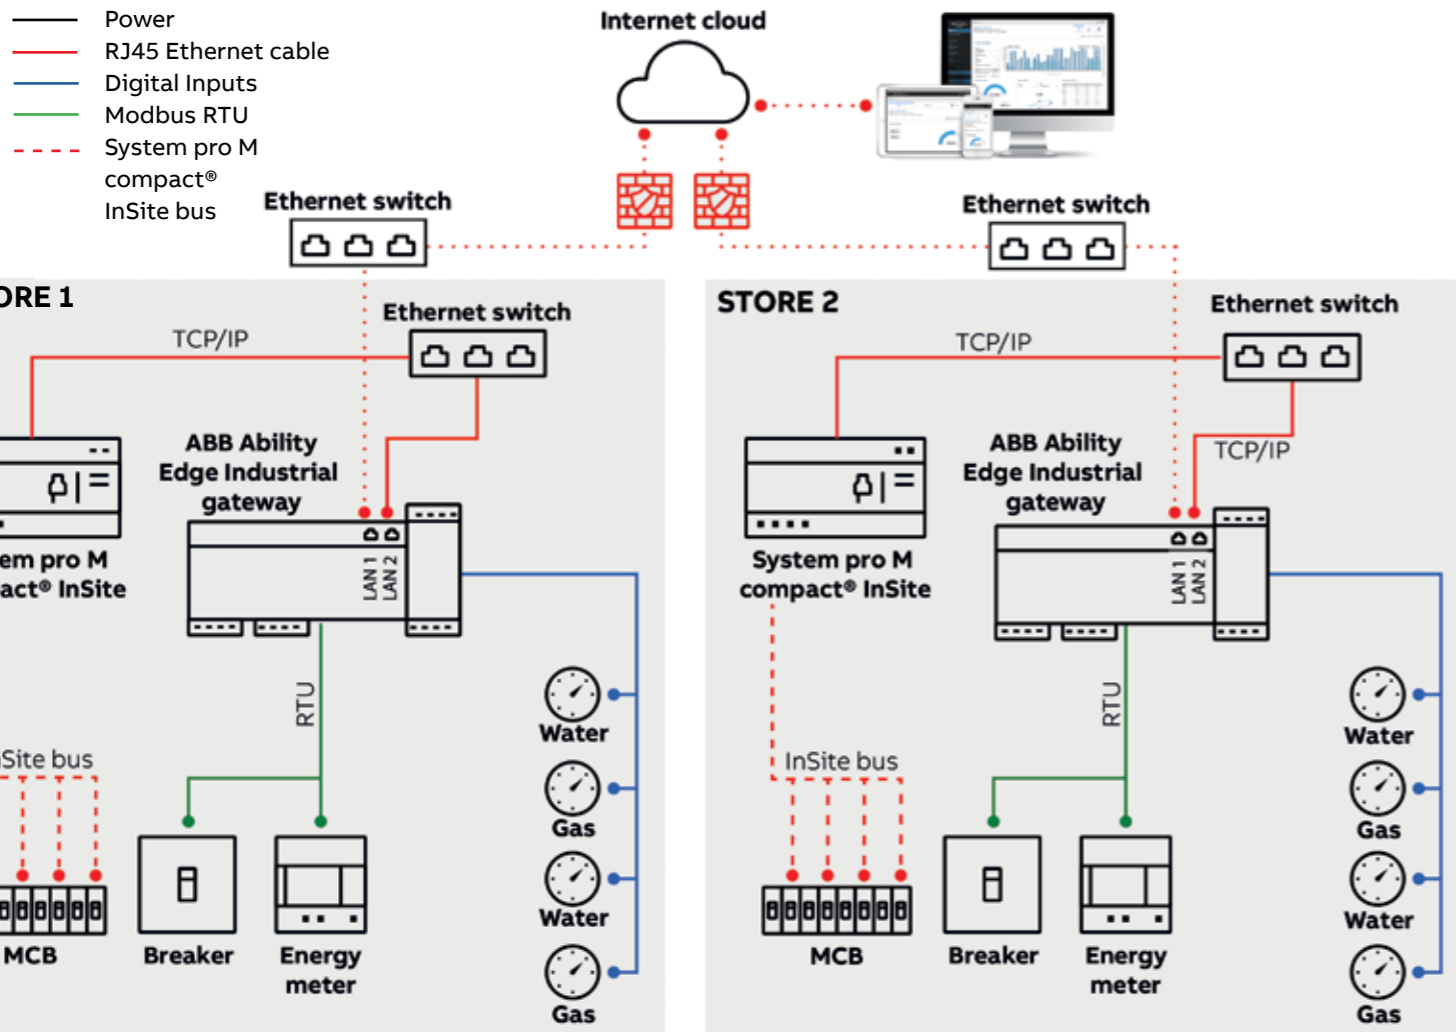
Power
RJ45 Ethernet cable
Digital Inputs
Modbus RTU
System pro M compact® InSite bus

Internet cloud

Ethernet switch

Ethernet switch

ORE 1

Ethernet switch

TCP/IP

ABB Ability Edge Industrial gateway

LAN 1 LAN 2

em pro M act® InSite

RTU

Site bus

Water

Gas

Water

Gas

MCB

Breaker

Energy meter

STORE 2

Ethernet switch

TCP/IP

ABB Ability Edge Industrial gateway

TCP/IP

System pro M compact® InSite

LAN 1 LAN 2

RTU

InSite bus

Water

Gas

Water

Gas

MCB

Breaker

Energy meter